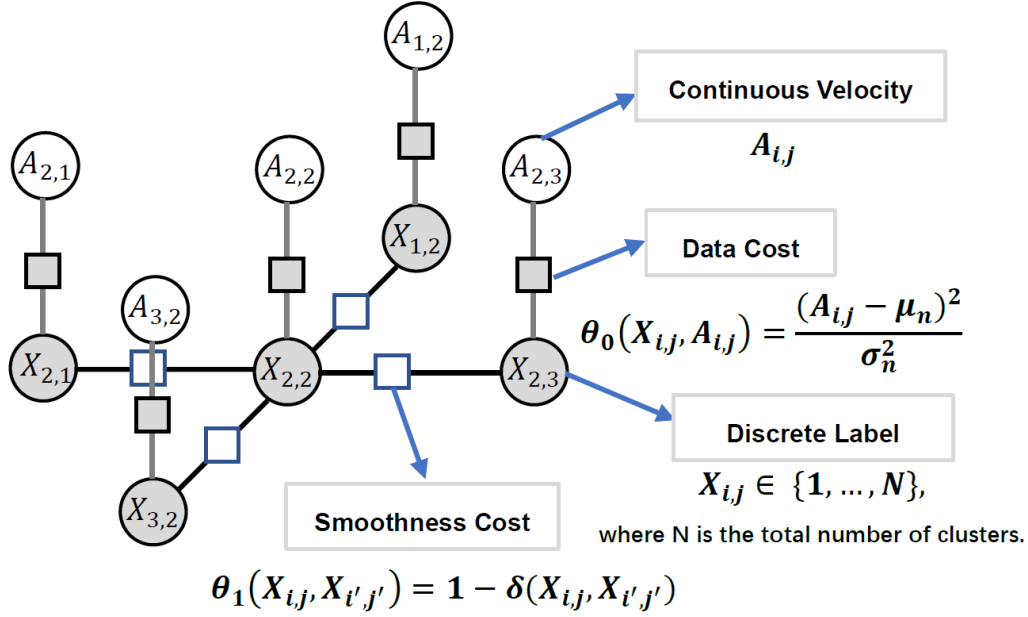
$A_{1,2}$

Continuous Velocity

$A_{i,j}$

$A_{2,1}$

$A_{2,2}$

$A_{2,3}$

$X_{1,2}$

Data Cost

$A_{3,2}$

$\theta_0(X_{i,j}, A_{i,j}) = \frac{(A_{i,j} - \mu_n)^2}{\sigma_n^2}$

$X_{2,1}$

$X_{2,2}$

$X_{2,3}$

Discrete Label

$X_{i,j} \in \{1, \ldots, N\}$,

$X_{3,2}$

Smoothness Cost

where N is the total number of clusters.

$\theta_1(X_{i,j}, X_{i',j'}) = 1 - \delta(X_{i,j}, X_{i',j'})$